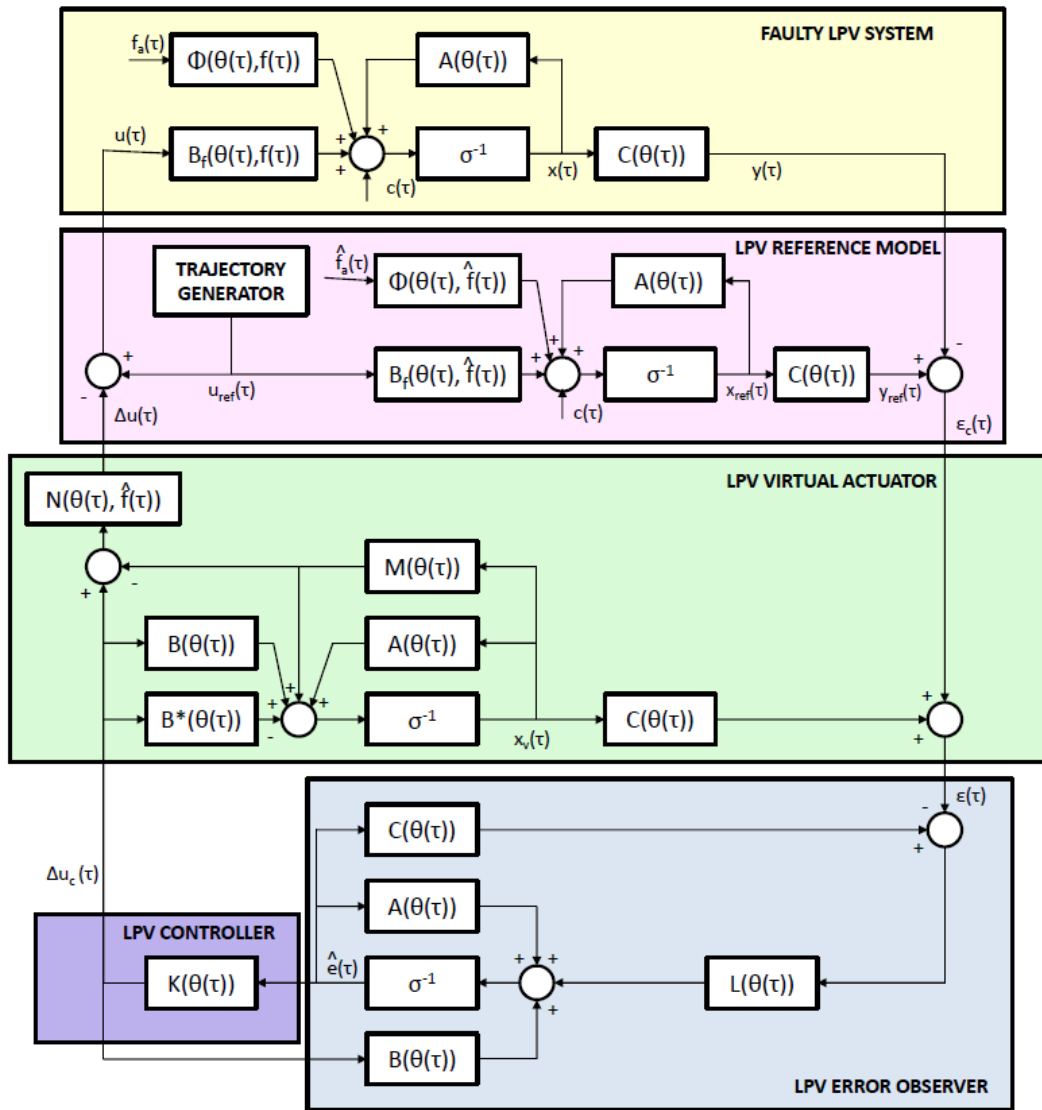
FAULTY LPV SYSTEM

$f_a(\tau)$ $\Phi(\theta(\tau),f(\tau))$ $A(\theta(\tau))$

$u(\tau)$ $B_f(\theta(\tau),f(\tau))$ + + + $\sigma^{-1}$ $x(\tau)$ $C(\theta(\tau))$ $y(\tau)$

$c(\tau)$

LPV REFERENCE MODEL

TRAJECTORY GENERATOR

$\hat{f}_a(\tau)$ $\Phi(\theta(\tau),\hat{f}(\tau))$ $A(\theta(\tau))$

+ - $u_{ref}(\tau)$ $B_f(\theta(\tau),\hat{f}(\tau))$ + + + $\sigma^{-1}$ $x_{ref}(\tau)$ $C(\theta(\tau))$ $y_{ref}(\tau)$ + -

$\Delta u(\tau)$ $c(\tau)$ $\varepsilon_c(\tau)$

LPV VIRTUAL ACTUATOR

$N(\theta(\tau),\hat{f}(\tau))$

- + $M(\theta(\tau))$

$B(\theta(\tau))$ $A(\theta(\tau))$

$B^*(\theta(\tau))$ + - + + $\sigma^{-1}$ $x_v(\tau)$ $C(\theta(\tau))$ + +

LPV ERROR OBSERVER

$C(\theta(\tau))$ - + $\varepsilon(\tau)$

$\Delta u_c(\tau)$

$A(\theta(\tau))$

LPV CONTROLLER

$K(\theta(\tau))$ $\hat{e}(\tau)$ $\sigma^{-1}$ + + + $L(\theta(\tau))$

$B(\theta(\tau))$

LPV ERROR OBSERVER